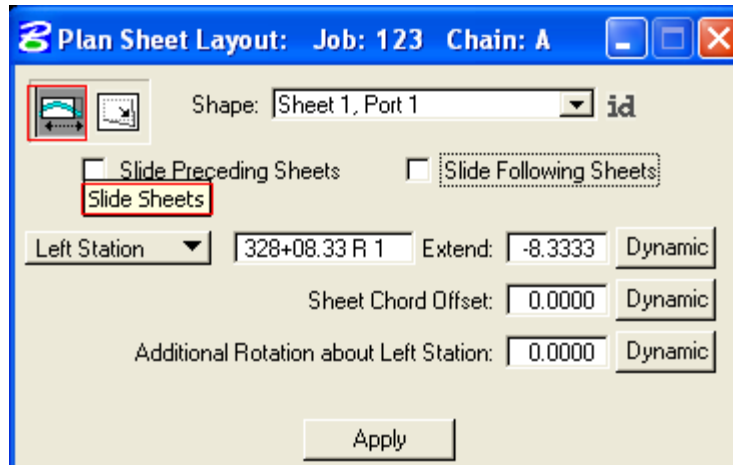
Plan Sheet Layout: Job: 123 Chain: A

Shape: Sheet 1, Port 1

id

Slide Preceding Sheets

Slide Following Sheets

Slide Sheets

Left Station

328+08.33 R 1

Extend: -8.3333

Dynamic

Sheet Chord Offset: 0.0000

Dynamic

Additional Rotation about Left Station: 0.0000

Dynamic

Apply